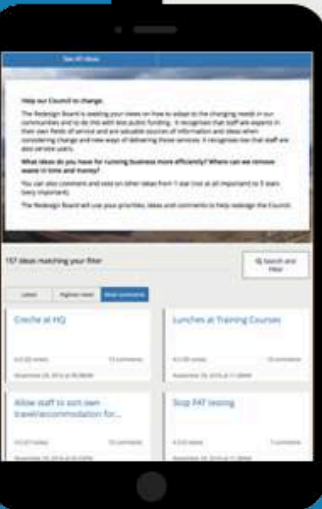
See All Ideas

Help our Council to change.

The Redesign Board is seeking your views on how to adapt to the changing needs in our communities and to do this with less public funding. It recognises that staff are experts in their own fields of service and are valuable sources of information and ideas when considering change and new ways of delivering those services. It recognises too that staff are also service users.

What ideas do you have for running business more efficiently? Where can we remove waste in time and money?

You can also comment and vote on other ideas from 1 star (not at all important) to 5 stars (very important).

The Redesign Board will use your priorities, ideas and comments to help redesign the Council.

157 ideas matching your filter

Search and Filter

Latest | Highest rated | Most comments

Creche at HQ

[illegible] votes | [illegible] comments

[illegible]

Lunches at Training Courses

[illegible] votes | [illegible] comments

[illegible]

Allow staff to sort own travel/accommodation for...

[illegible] votes | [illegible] comments

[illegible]

Stop PAT testing

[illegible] votes | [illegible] comments

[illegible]